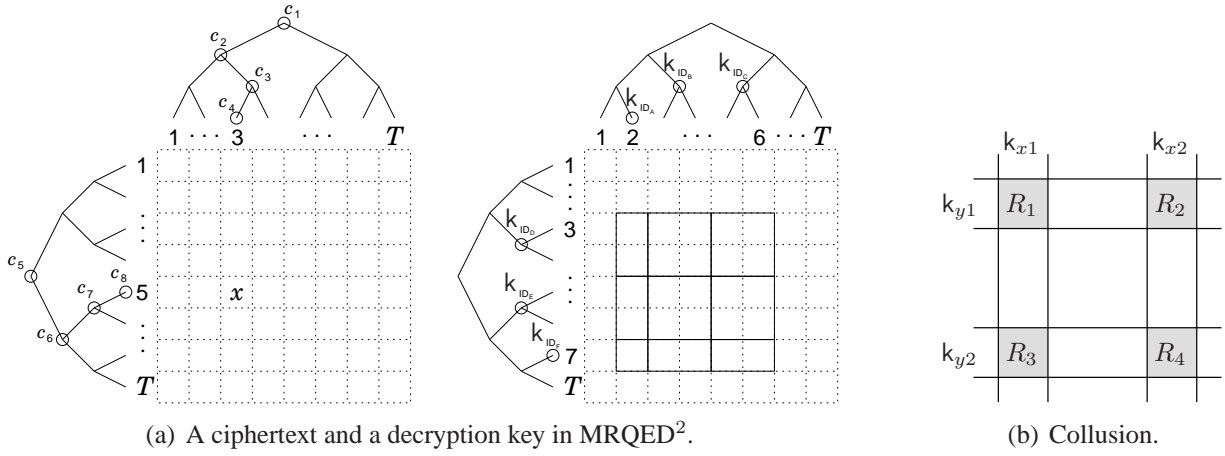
$c_1$
$c_2$
$c_3$
$c_4$
1 ⋯ 3 ⋯ $T$
1
⋮
$c_5$
$c_7$
$c_8$
5
$x$
$c_6$
⋮
$T$

$\mathsf{k}_{\mathsf{ID}_B}$
$\mathsf{k}_{\mathsf{ID}_C}$
$\mathsf{k}_{\mathsf{ID}_A}$
1 2 ⋯ 6 ⋯ $T$
1
⋮
$\mathsf{k}_{\mathsf{ID}_D}$
3
⋮
$\mathsf{k}_{\mathsf{ID}_E}$
$\mathsf{k}_{\mathsf{ID}_F}$
7
$T$

$\mathsf{k}_{x1}$
$\mathsf{k}_{x2}$
$\mathsf{k}_{y1}$
$R_1$
$R_2$
$\mathsf{k}_{y2}$
$R_3$
$R_4$

(a) A ciphertext and a decryption key in MRQED$^2$.

(b) Collusion.